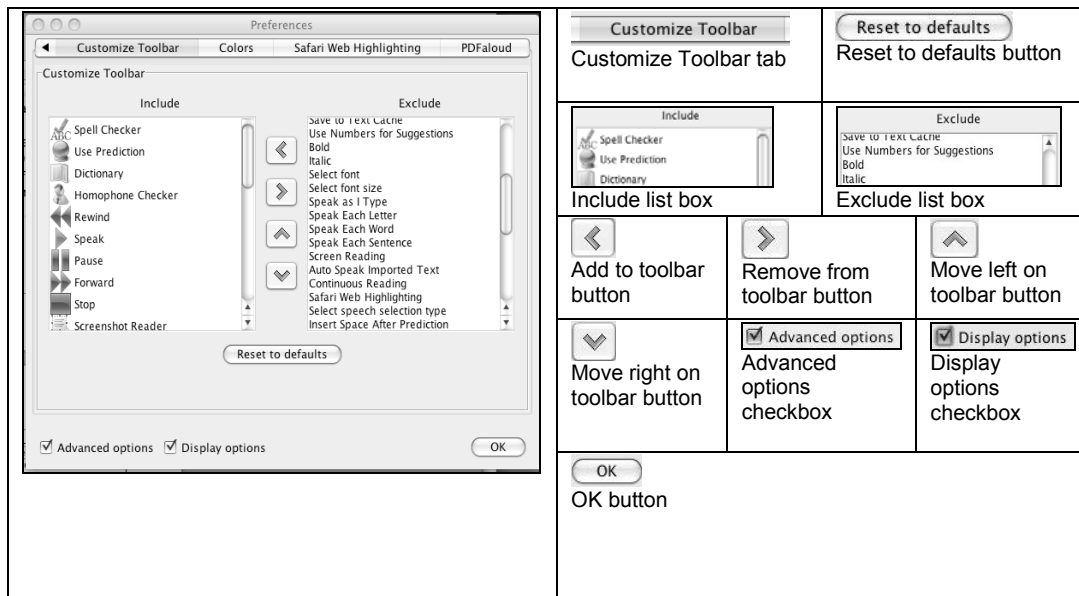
Preferences

Customize Toolbar | Colors | Safari Web Highlighting | PDFaloud

Customize Toolbar

Include

Spell Checker
Use Prediction
Dictionary
Homophone Checker
Rewind
Speak
Pause
Forward
Stop
Screenshot Reader

Exclude

Save to Text Cache
Use Numbers for Suggestions
Bold
Italic
Select font
Select font size
Speak as I Type
Speak Each Letter
Speak Each Word
Speak Each Sentence
Screen Reading
Auto Speak Imported Text
Continuous Reading
Safari Web Highlighting
Select speech selection type
Insert Space After Prediction

Reset to defaults

Advanced options Display options

OK

Customize Toolbar
Customize Toolbar tab

Reset to defaults
Reset to defaults button

Include
Spell Checker
Use Prediction
Dictionary
Include list box

Exclude
Save to Text Cache
Use Numbers for Suggestions
Bold
Italic
Exclude list box

Add to toolbar button

Remove from toolbar button

Move left on toolbar button

Move right on toolbar button

Advanced options
Advanced options checkbox

Display options
Display options checkbox

OK
OK button